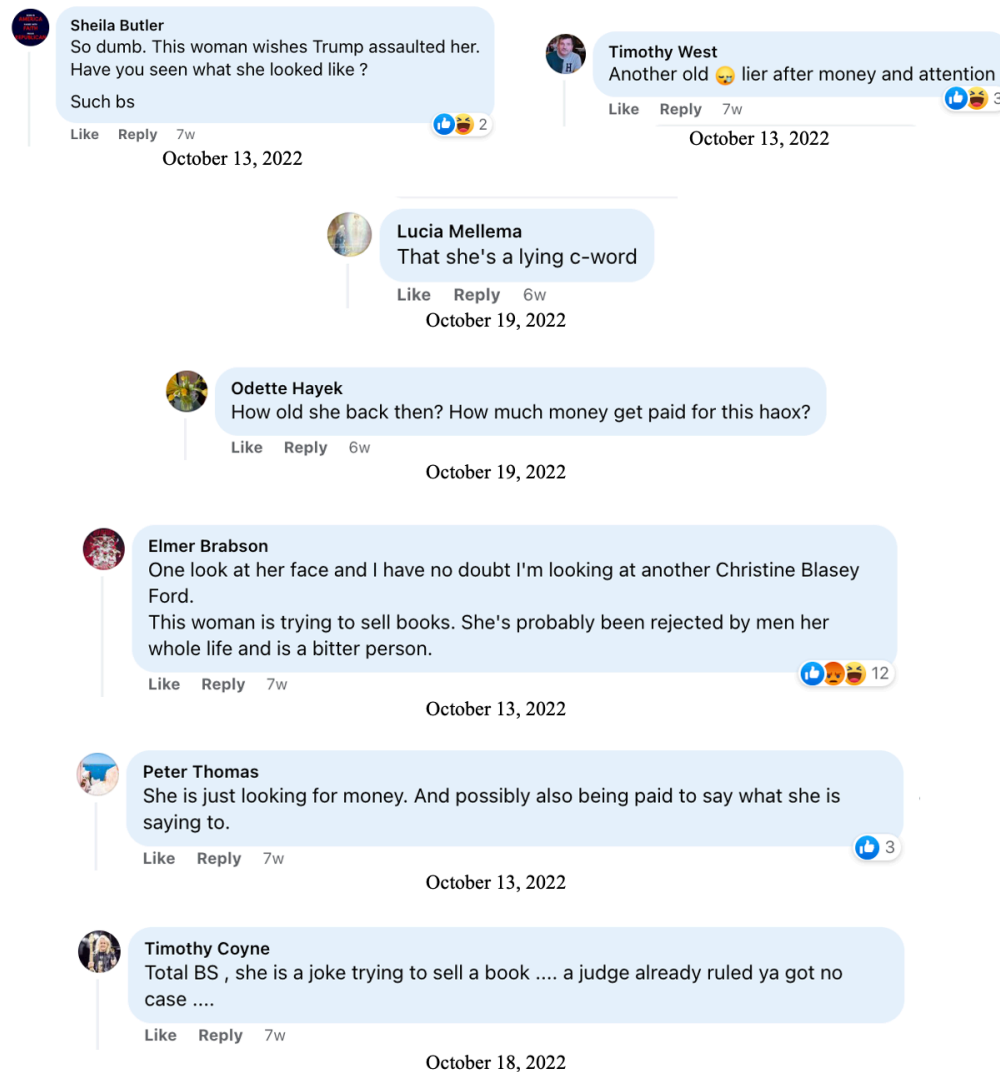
Sheila Butler
So dumb. This woman wishes Trump assaulted her. Have you seen what she looked like ?

Such bs

Like Reply 7w 2
October 13, 2022

Timothy West
Another old 😪 lier after money and attention
Like Reply 7w 3
October 13, 2022

Lucia Mellema
That she's a lying c-word
Like Reply 6w
October 19, 2022

Odette Hayek
How old she back then? How much money get paid for this haox?
Like Reply 6w
October 19, 2022

Elmer Brabson
One look at her face and I have no doubt I'm looking at another Christine Blasey Ford.
This woman is trying to sell books. She's probably been rejected by men her whole life and is a bitter person.
Like Reply 7w 12
October 13, 2022

Peter Thomas
She is just looking for money. And possibly also being paid to say what she is saying to.
Like Reply 7w 3
October 13, 2022

Timothy Coyne
Total BS , she is a joke trying to sell a book .... a judge already ruled ya got no case ....
Like Reply 7w
October 18, 2022